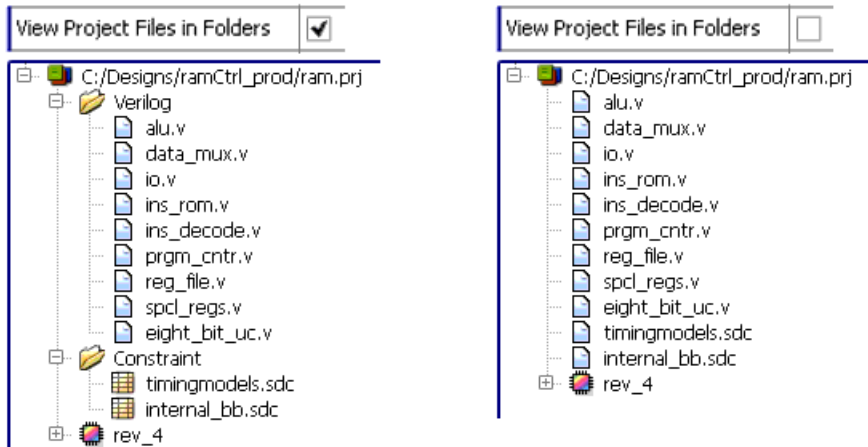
View Project Files in Folders

C:/Designs/ramCtrl_prod/ram.prj
Verilog
alu.v
data_mux.v
io.v
ins_rom.v
ins_decode.v
prgm_cntr.v
reg_file.v
spcl_regs.v
eight_bit_uc.v
Constraint
timingmodels.sdc
internal_bb.sdc
rev_4

View Project Files in Folders

C:/Designs/ramCtrl_prod/ram.prj
alu.v
data_mux.v
io.v
ins_rom.v
ins_decode.v
prgm_cntr.v
reg_file.v
spcl_regs.v
eight_bit_uc.v
timingmodels.sdc
internal_bb.sdc
rev_4